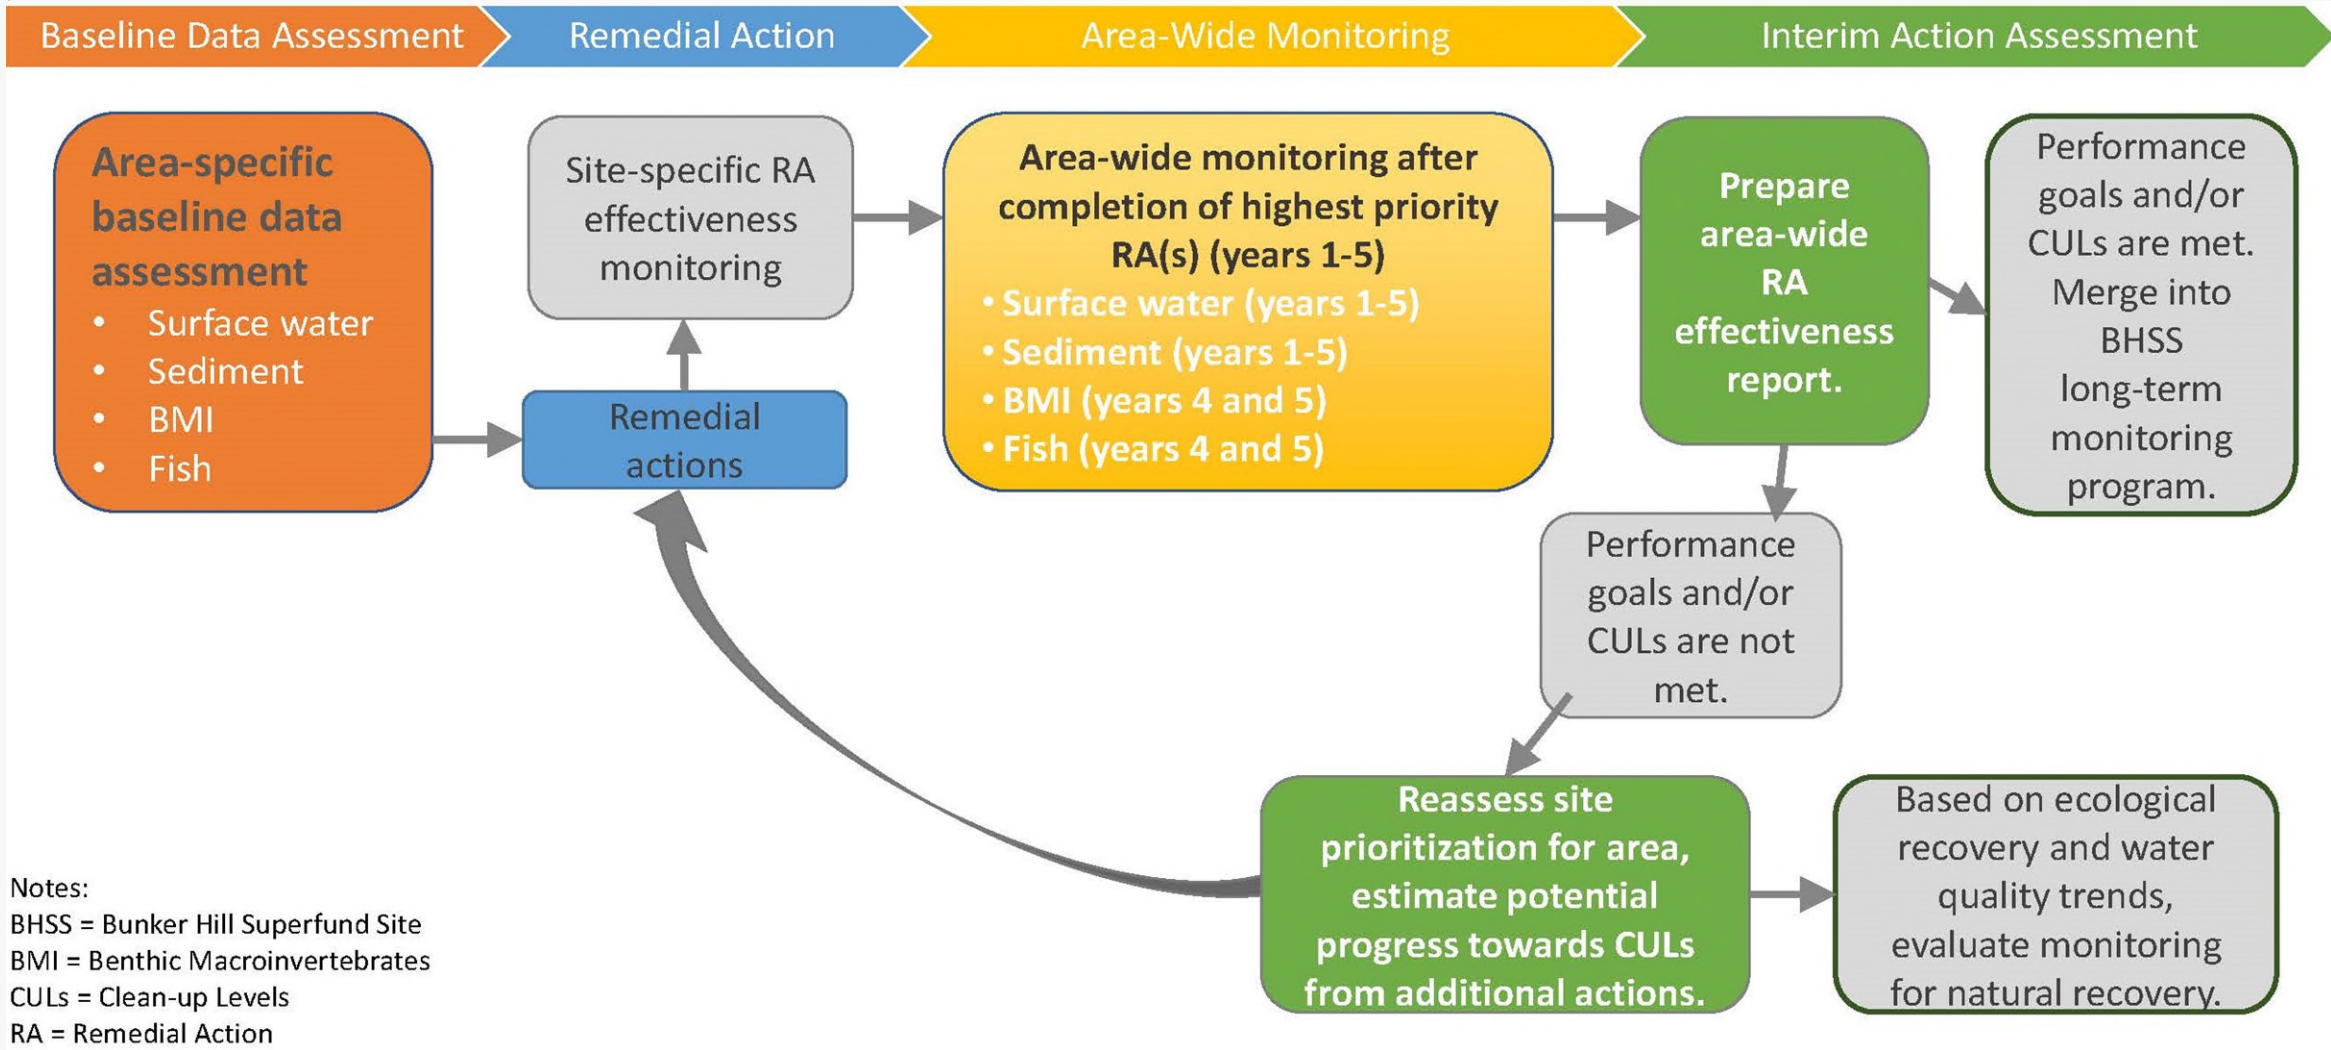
Baseline Data Assessment | Remedial Action | Area-Wide Monitoring | Interim Action Assessment

Area-specific baseline data assessment
- Surface water
- Sediment
- BMI
- Fish

Remedial actions

Site-specific RA effectiveness monitoring

Area-wide monitoring after completion of highest priority RA(s) (years 1-5)
- Surface water (years 1-5)
- Sediment (years 1-5)
- BMI (years 4 and 5)
- Fish (years 4 and 5)

Prepare area-wide RA effectiveness report.

Performance goals and/or CULs are met. Merge into BHSS long-term monitoring program.

Performance goals and/or CULs are not met.

Reassess site prioritization for area, estimate potential progress towards CULs from additional actions.

Based on ecological recovery and water quality trends, evaluate monitoring for natural recovery.

Notes:
BHSS = Bunker Hill Superfund Site
BMI = Benthic Macroinvertebrates
CULs = Clean-up Levels
RA = Remedial Action